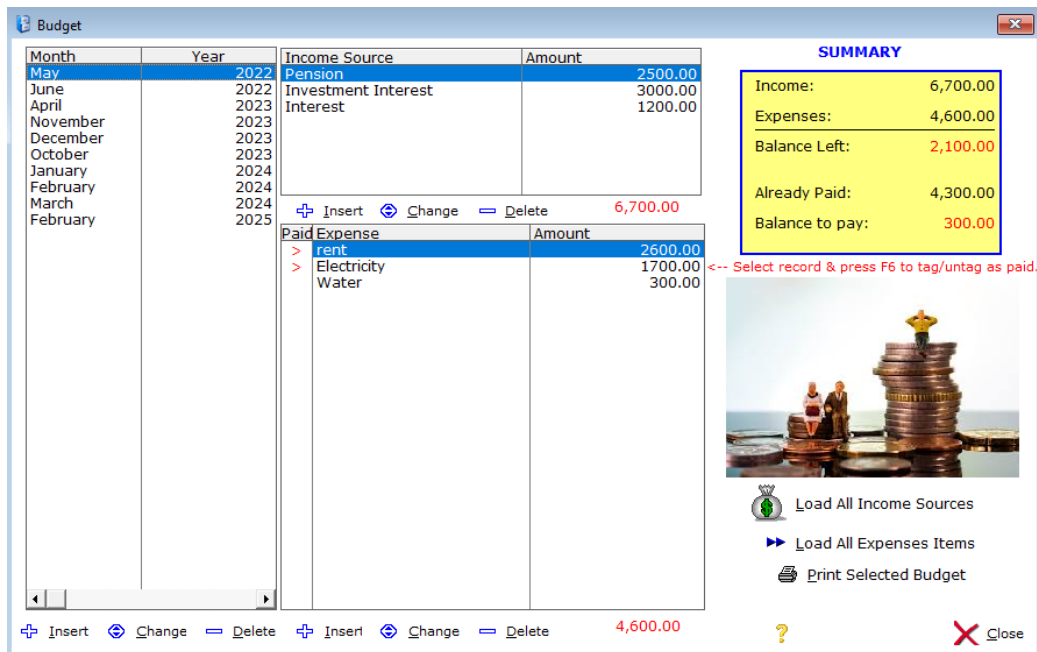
Budget

| Month | Year |
|---|---|
| May | 2022 |
| June | 2022 |
| April | 2023 |
| November | 2023 |
| December | 2023 |
| October | 2023 |
| January | 2024 |
| February | 2024 |
| March | 2024 |
| February | 2025 |

| Income Source | Amount |
|---|---|
| Pension | 2500.00 |
| Investment Interest | 3000.00 |
| Interest | 1200.00 |

Insert Change Delete 6,700.00

| Paid | Expense | Amount |
|---|---|---|
| > | rent | 2600.00 |
| > | Electricity | 1700.00 |
| | Water | 300.00 |

<-- Select record & press F6 to tag/untag as paid.

SUMMARY

Income: 6,700.00
Expenses: 4,600.00
Balance Left: 2,100.00
Already Paid: 4,300.00
Balance to pay: 300.00

Load All Income Sources
Load All Expenses Items
Print Selected Budget

Insert Change Delete Insert Change Delete 4,600.00

? Close